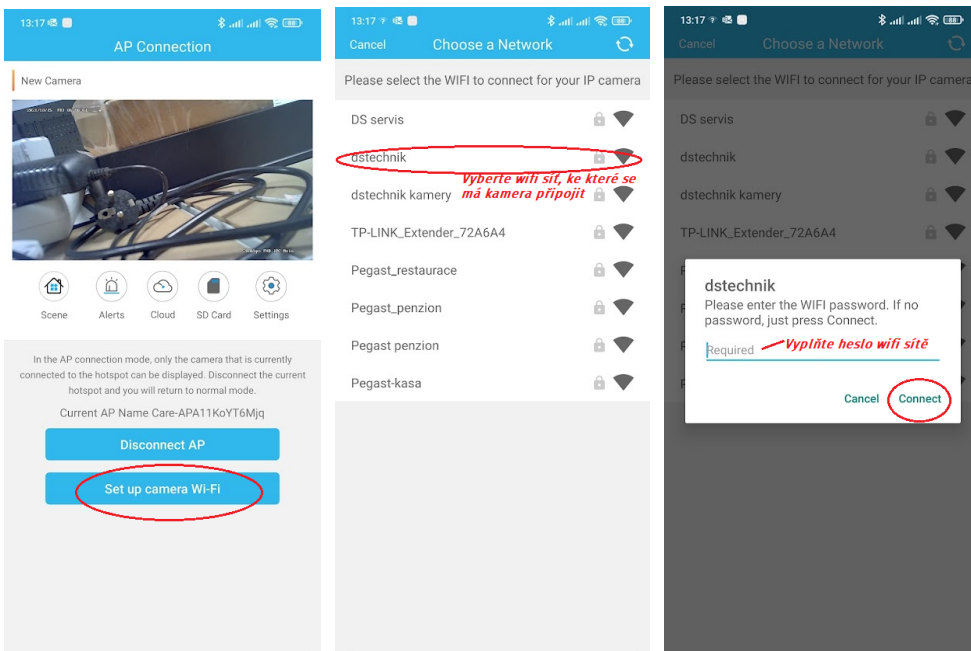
13:17

AP Connection

New Camera

Scene
Alerts
Cloud
SD Card
Settings

In the AP connection mode, only the camera that is currently connected to the hotspot can be displayed. Disconnect the current hotspot and you will return to normal mode.

Current AP Name Care-APA11KoYT6Mjq

Disconnect AP

Set up camera Wi-Fi

13:17

Cancel
Choose a Network

Please select the WIFI to connect for your IP camera

DS servis
dstechnik
Vyberte wifi síť, ke které se má kamera připojit
dstechnik kamery
TP-LINK_Extender_72A6A4
Pegast_restaurace
Pegast_penzion
Pegast penzion
Pegast-kasa

13:17

Cancel
Choose a Network

Please select the WIFI to connect for your IP camera

DS servis
dstechnik
dstechnik kamery
TP-LINK_Extender_72A6A4

dstechnik
Please enter the WIFI password. If no password, just press Connect.
Required
Vyplňte heslo wifi sítě

Cancel
Connect